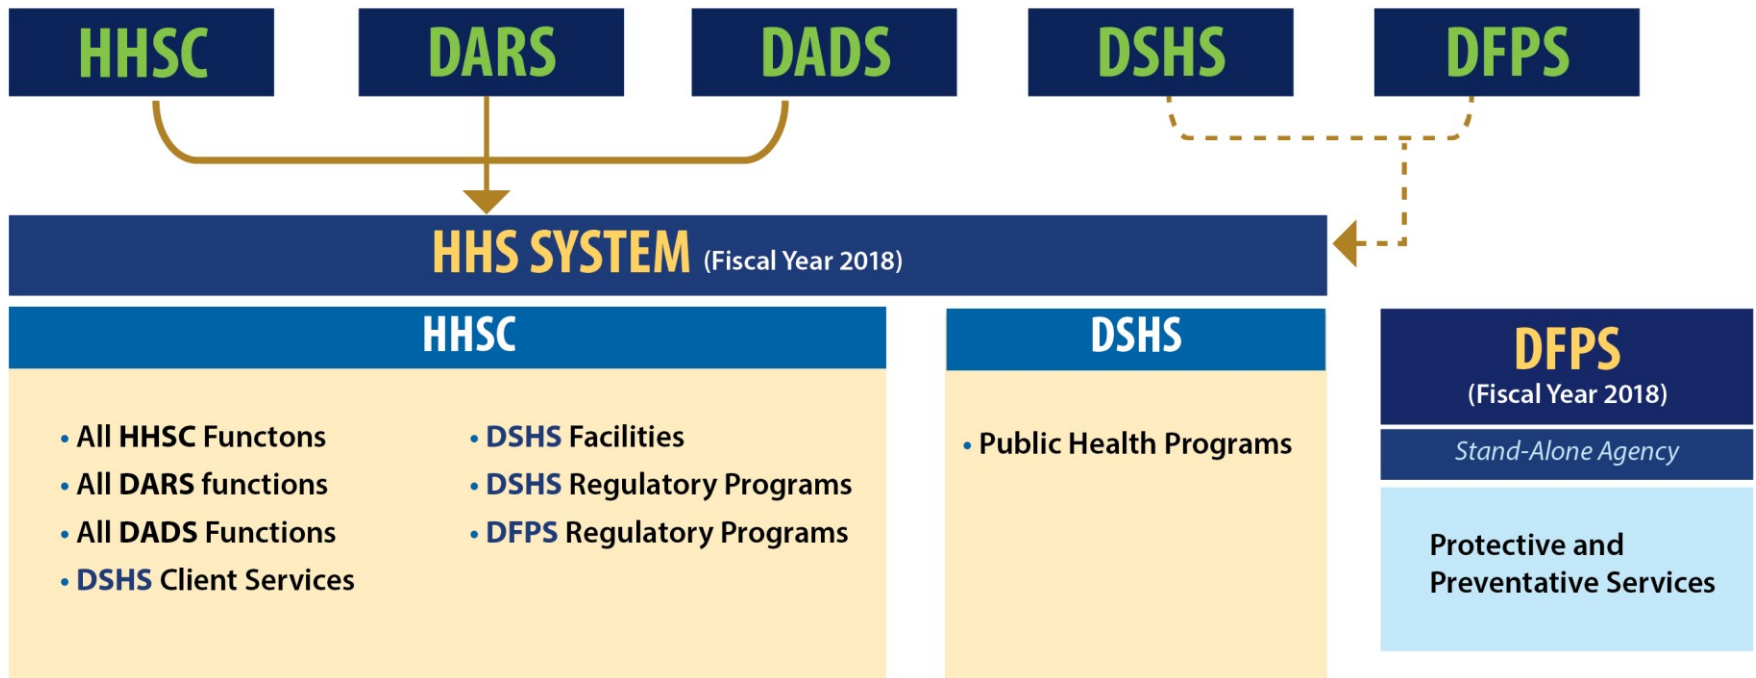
HHSC
DARS
DADS
DSHS
DFPS

HHS SYSTEM (Fiscal Year 2018)

HHSC

• All HHSC Functons
• All DARS functions
• All DADS Functions
• DSHS Client Services

• DSHS Facilities
• DSHS Regulatory Programs
• DFPS Regulatory Programs

DSHS

• Public Health Programs

DFPS
(Fiscal Year 2018)

Stand-Alone Agency

Protective and Preventative Services